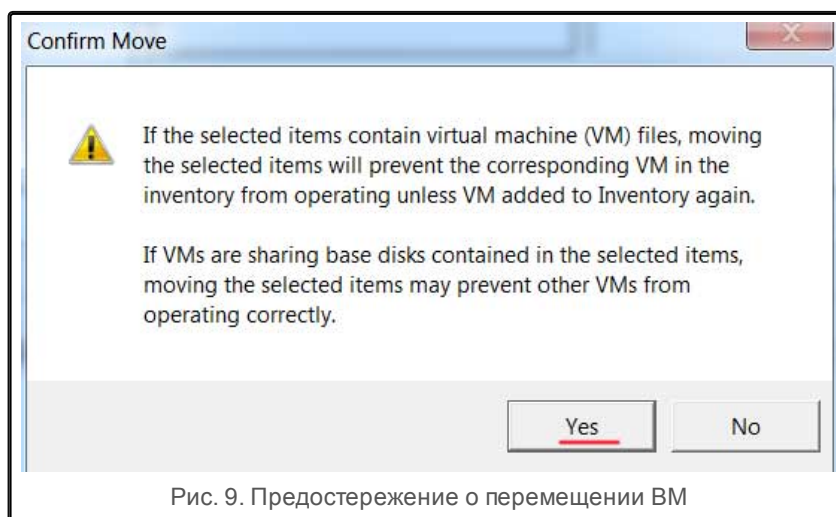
Confirm Move

If the selected items contain virtual machine (VM) files, moving the selected items will prevent the corresponding VM in the inventory from operating unless VM added to Inventory again.

If VMs are sharing base disks contained in the selected items, moving the selected items may prevent other VMs from operating correctly.

Yes

No

Рис. 9. Предостережение о перемещении ВМ